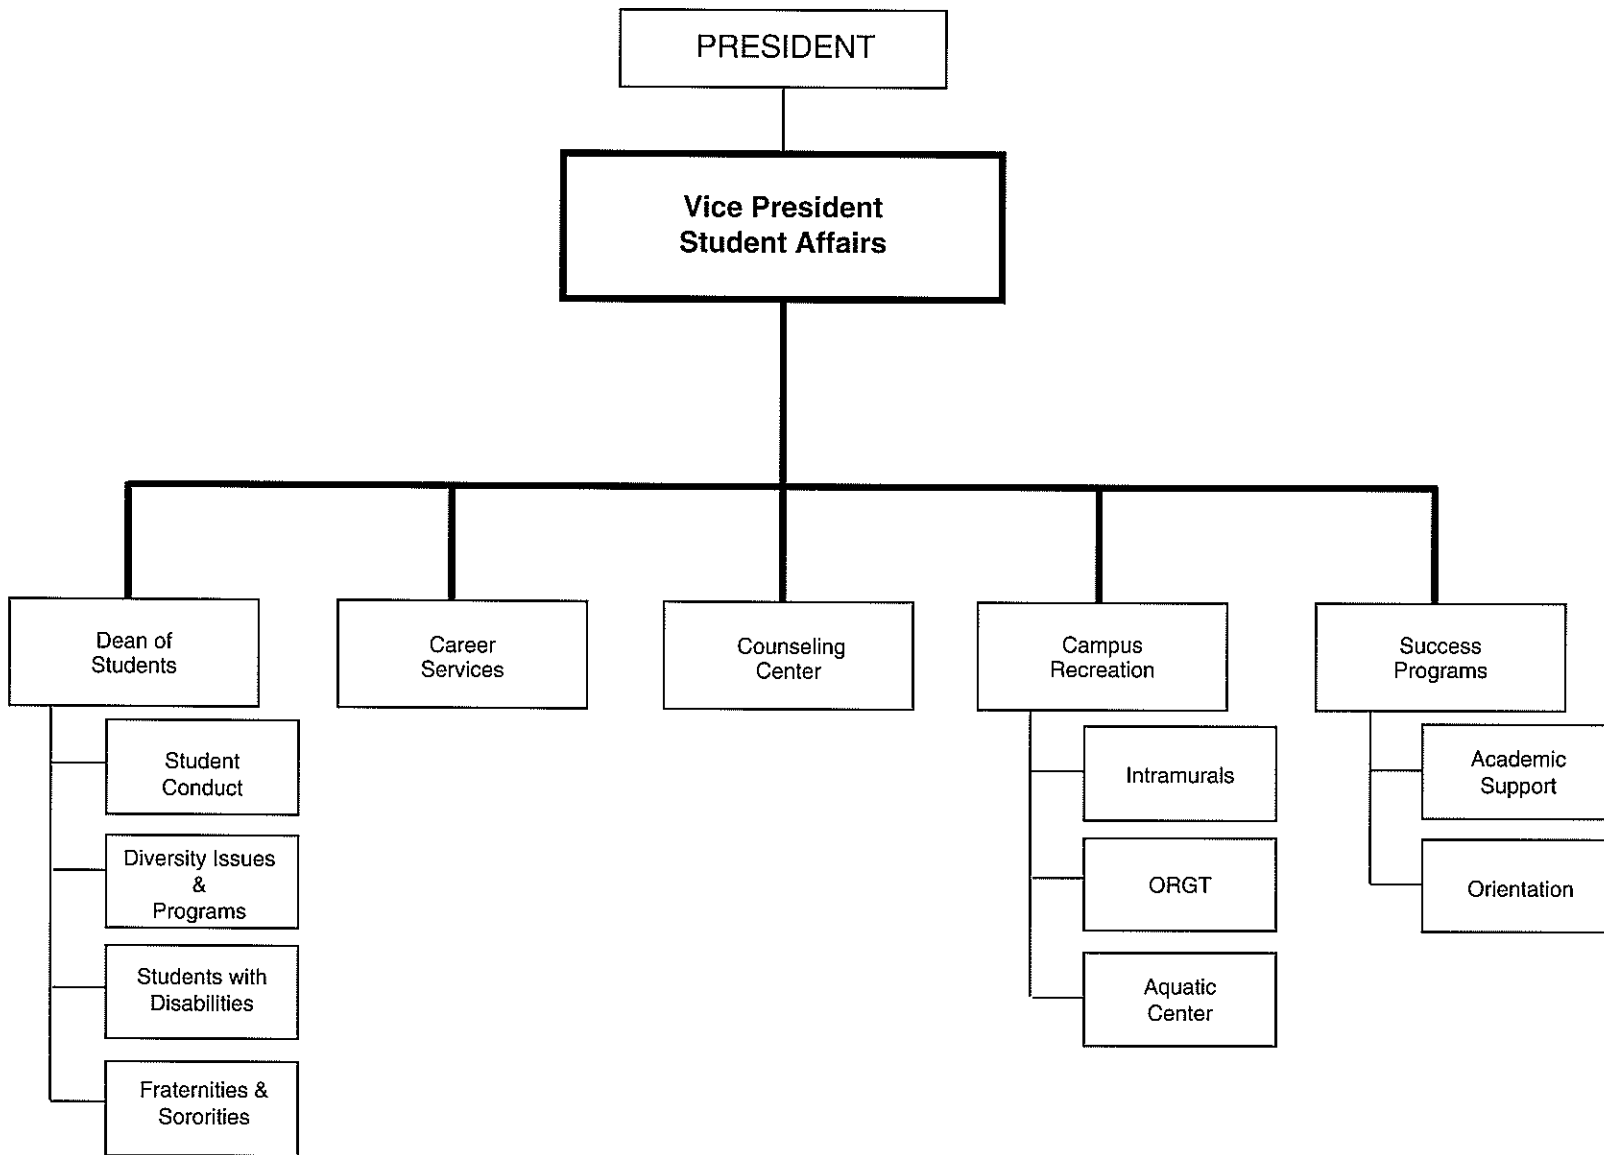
PRESIDENT

Vice President
Student Affairs

Dean of Students

Student Conduct

Diversity Issues & Programs

Students with Disabilities

Fraternities & Sororities

Career Services

Counseling Center

Campus Recreation

Intramurals

ORGT

Aquatic Center

Success Programs

Academic Support

Orientation